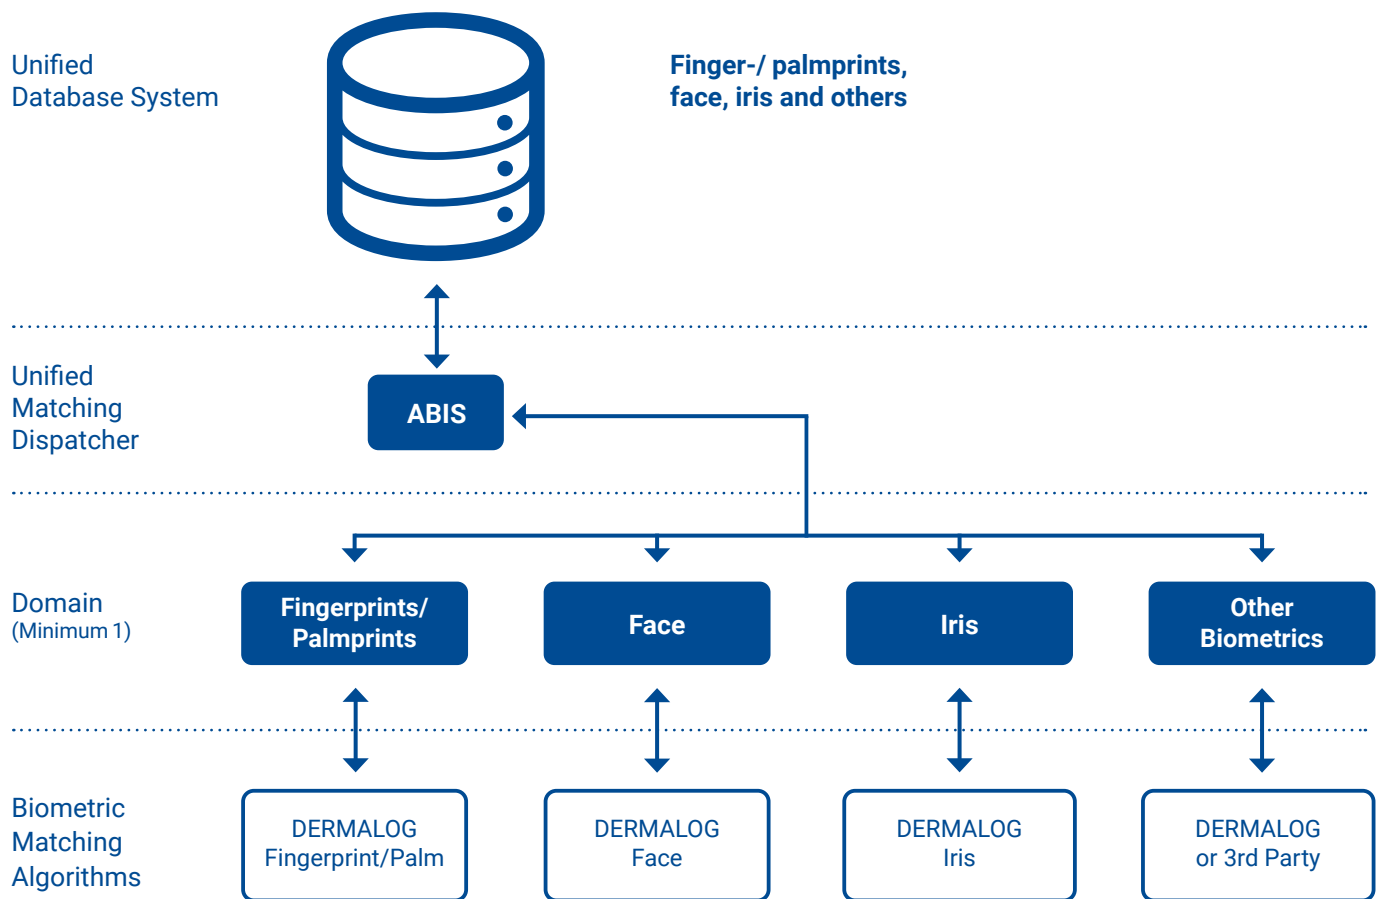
Unified
Database System

Finger-/ palmprints,
face, iris and others

Unified
Matching
Dispatcher

ABIS

Domain
(Minimum 1)

Fingerprints/
Palmprints

Face

Iris

Other
Biometrics

Biometric
Matching
Algorithms

DERMALOG
Fingerprint/Palm

DERMALOG
Face

DERMALOG
Iris

DERMALOG
or 3rd Party